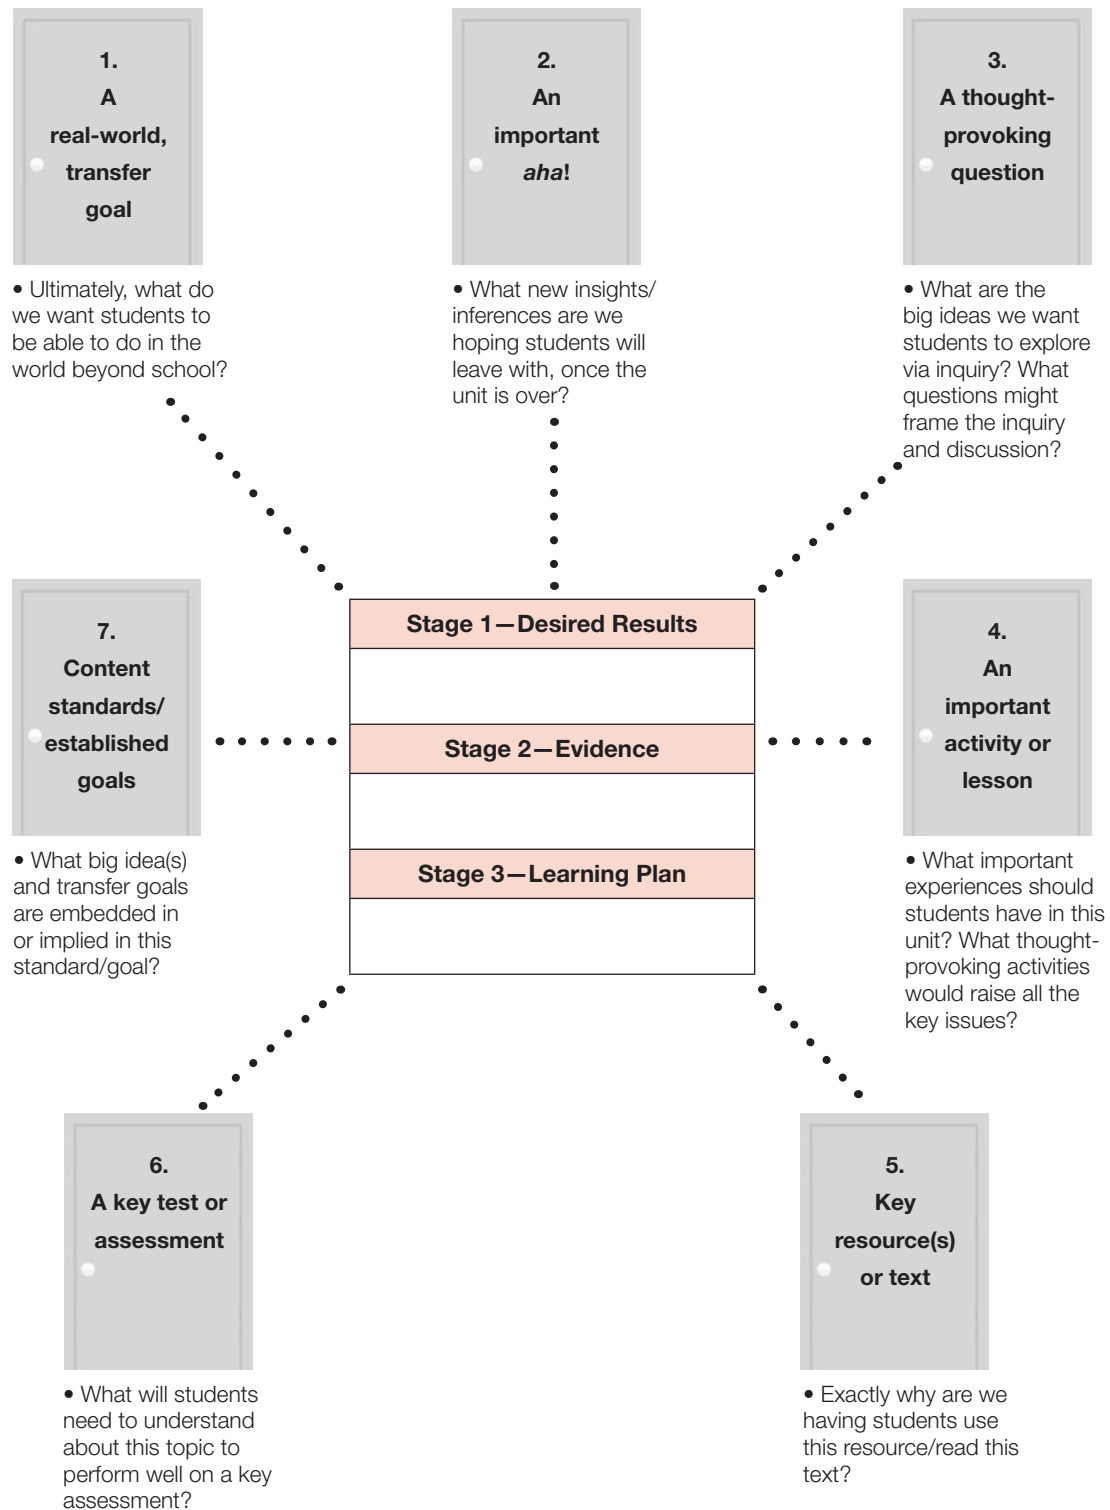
1.
A
real-world, transfer goal

• Ultimately, what do we want students to be able to do in the world beyond school?

2.
An important *aha*!

• What new insights/inferences are we hoping students will leave with, once the unit is over?

3.
A thought-provoking question

• What are the big ideas we want students to explore via inquiry? What questions might frame the inquiry and discussion?

7.
Content standards/ established goals

• What big idea(s) and transfer goals are embedded in or implied in this standard/goal?

Stage 1—Desired Results

Stage 2—Evidence

Stage 3—Learning Plan

4.
An important activity or lesson

• What important experiences should students have in this unit? What thought-provoking activities would raise all the key issues?

6.
A key test or assessment

• What will students need to understand about this topic to perform well on a key assessment?

5.
Key resource(s) or text

• Exactly why are we having students use this resource/read this text?